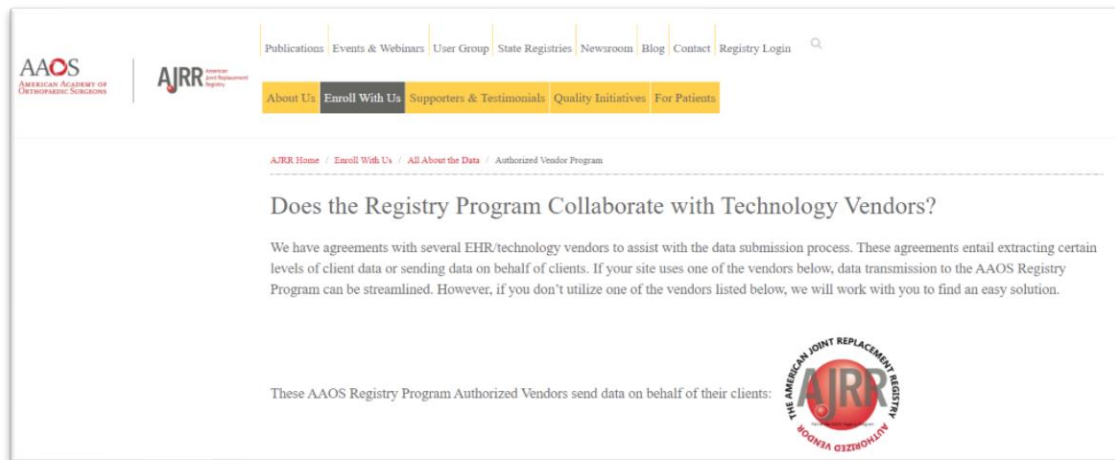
AAOS
American Academy of Orthopaedic Surgeons

AJRR American Joint Replacement Registry

Publications Events & Webinars User Group State Registries Newsroom Blog Contact Registry Login

About Us Enroll With Us Supporters & Testimonials Quality Initiatives For Patients

AJRR Home / Enroll With Us / All About the Data / Authorized Vendor Program

Does the Registry Program Collaborate with Technology Vendors?

We have agreements with several EHR/technology vendors to assist with the data submission process. These agreements entail extracting certain levels of client data or sending data on behalf of clients. If your site uses one of the vendors below, data transmission to the AAOS Registry Program can be streamlined. However, if you don't utilize one of the vendors listed below, we will work with you to find an easy solution.

These AAOS Registry Program Authorized Vendors send data on behalf of their clients:

THE AMERICAN JOINT REPLACEMENT REGISTRY AJRR AUTHORIZED VENDOR